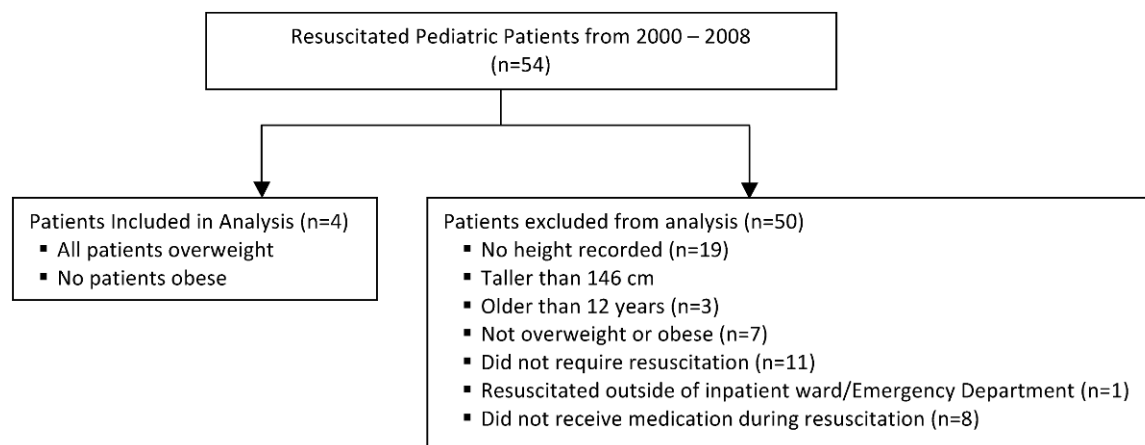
Resuscitated Pediatric Patients from 2000 – 2008
(n=54)

Patients Included in Analysis (n=4)
- All patients overweight
- No patients obese

Patients excluded from analysis (n=50)
- No height recorded (n=19)
- Taller than 146 cm
- Older than 12 years (n=3)
- Not overweight or obese (n=7)
- Did not require resuscitation (n=11)
- Resuscitated outside of inpatient ward/Emergency Department (n=1)
- Did not receive medication during resuscitation (n=8)